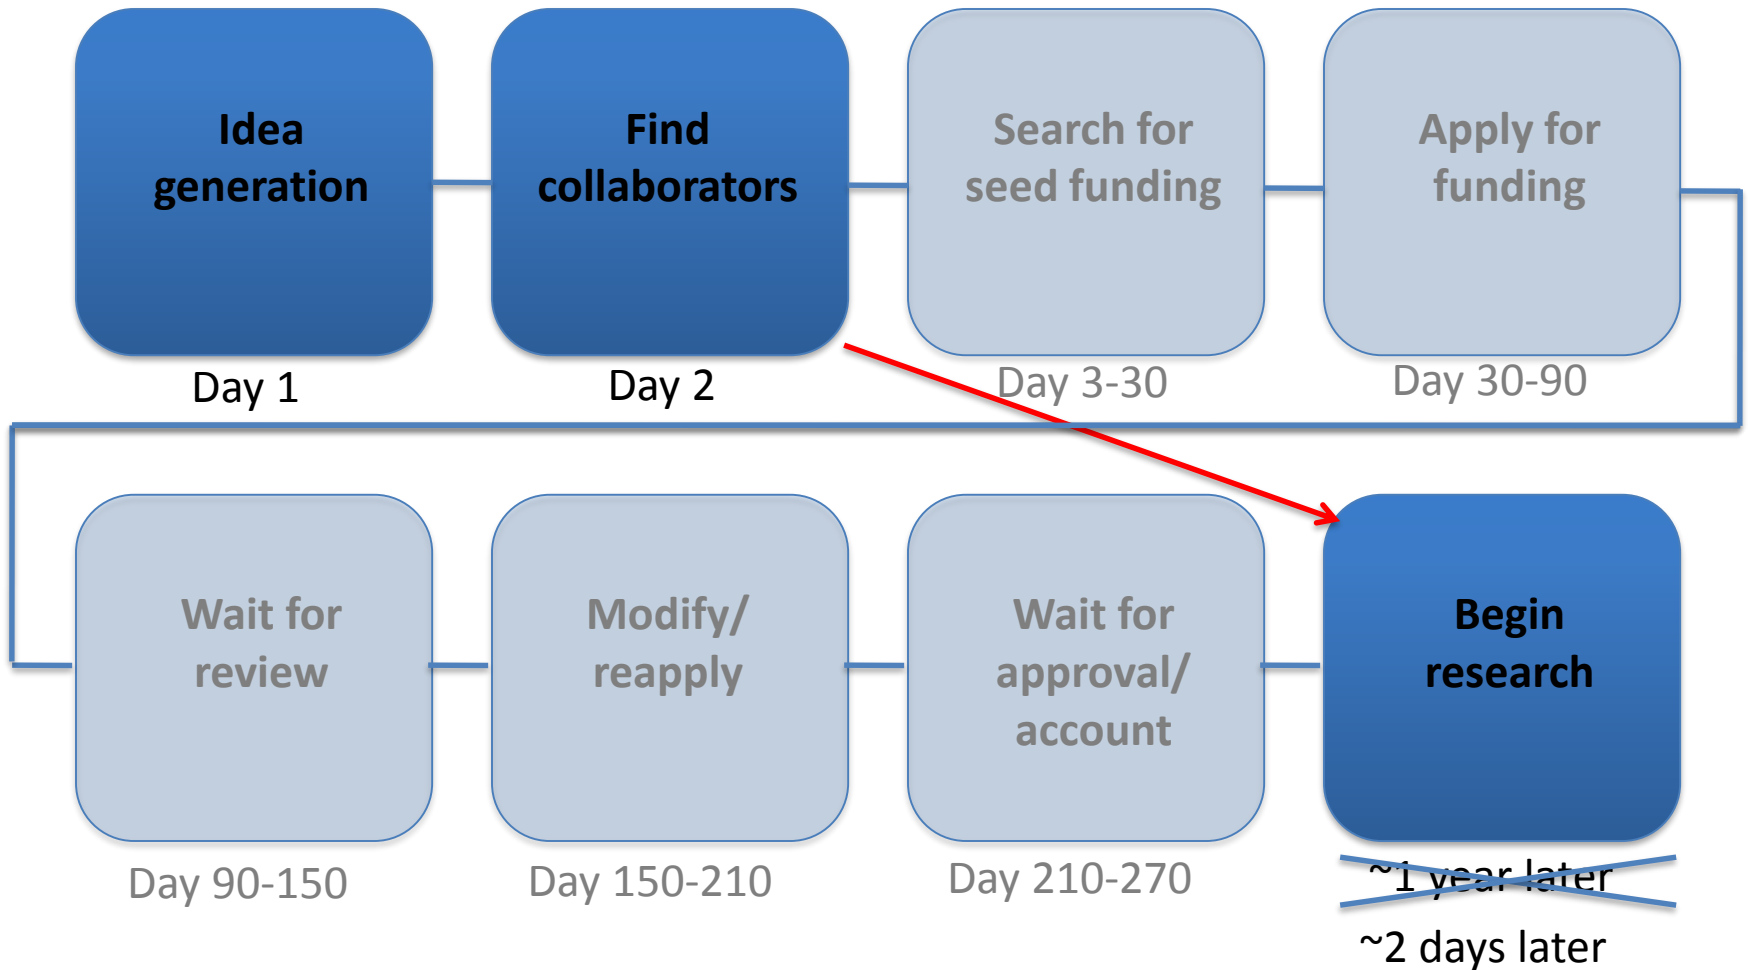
Idea generation

Day 1

Find collaborators

Day 2

Search for seed funding

Day 3-30

Apply for funding

Day 30-90

Wait for review

Day 90-150

Modify/ reapply

Day 150-210

Wait for approval/ account

Day 210-270

Begin research

~1 year later

~2 days later